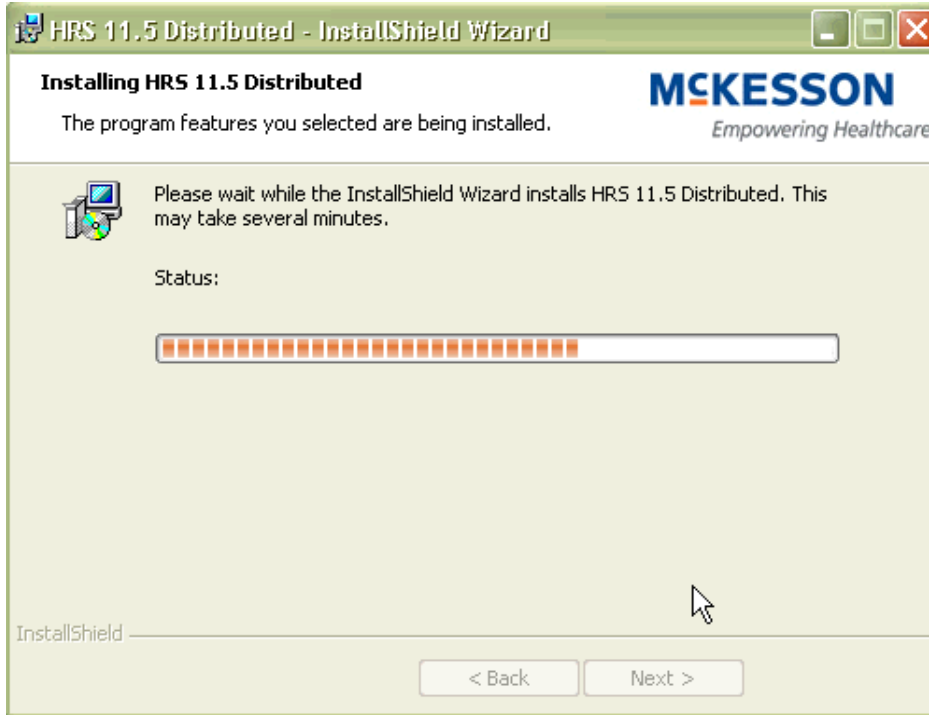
HRS 11.5 Distributed - InstallShield Wizard

Installing HRS 11.5 Distributed

The program features you selected are being installed.

McKESSON
Empowering Healthcare

Please wait while the InstallShield Wizard installs HRS 11.5 Distributed. This may take several minutes.

Status:

InstallShield

< Back

Next >